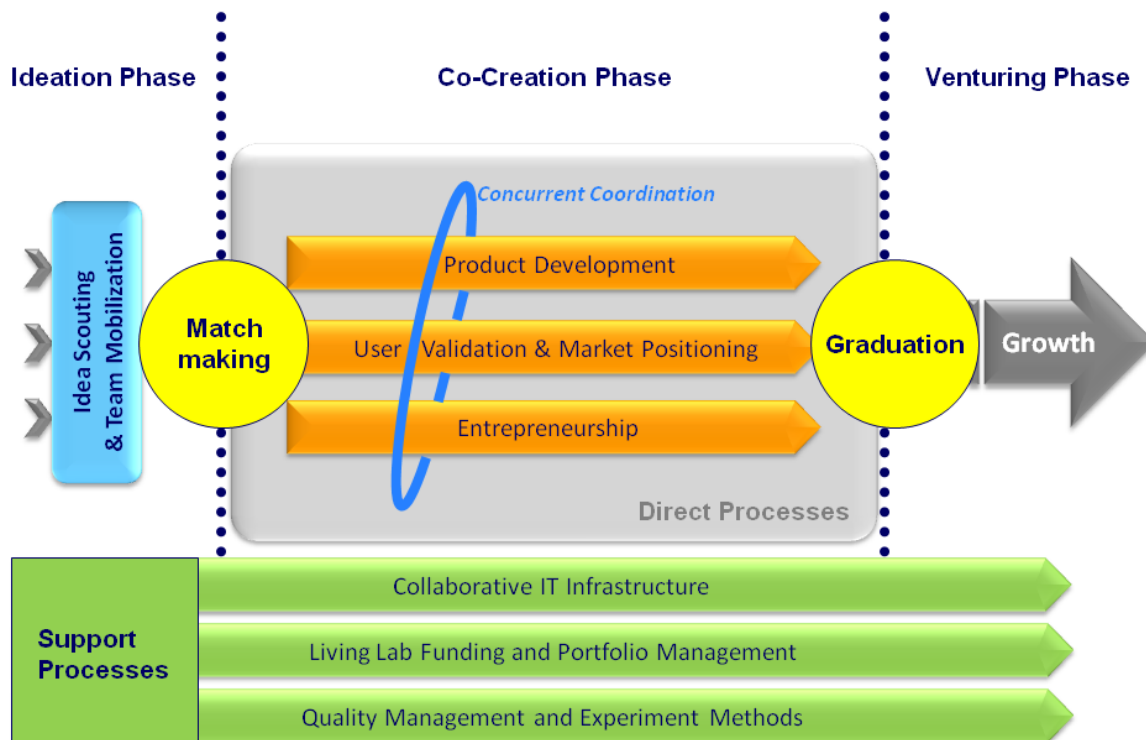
Ideation Phase

Co-Creation Phase

Venturing Phase

Idea Scouting & Team Mobilization

Match making

Concurrent Coordination

Product Development

User Validation & Market Positioning

Entrepreneurship

Direct Processes

Graduation

Growth

Support Processes

Collaborative IT Infrastructure

Living Lab Funding and Portfolio Management

Quality Management and Experiment Methods